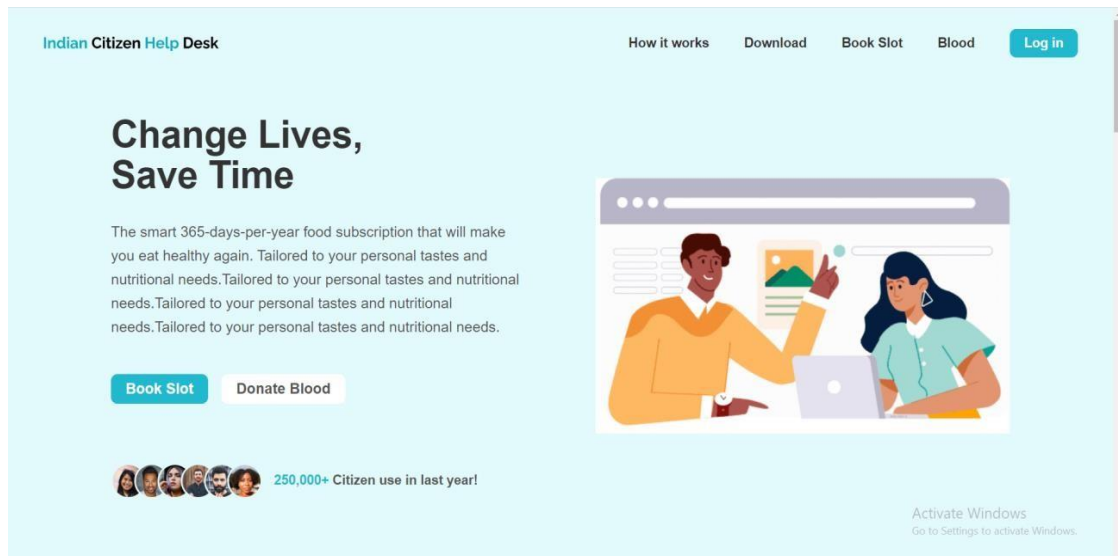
Indian Citizen Help Desk

How it works Download Book Slot Blood Log in

Change Lives, Save Time

The smart 365-days-per-year food subscription that will make you eat healthy again. Tailored to your personal tastes and nutritional needs.Tailored to your personal tastes and nutritional needs.Tailored to your personal tastes and nutritional needs.Tailored to your personal tastes and nutritional needs.

Book Slot Donate Blood

250,000+ Citizen use in last year!

Activate Windows
Go to Settings to activate Windows.